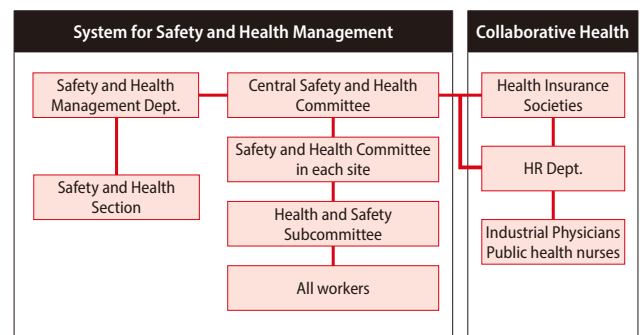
System for Safety and Health Management

Safety and Health Management Dept.

Safety and Health Section

Central Safety and Health Committee

Safety and Health Committee in each site

Health and Safety Subcommittee

All workers

Collaborative Health

Health Insurance Societies

HR Dept.

Industrial Physicians Public health nurses